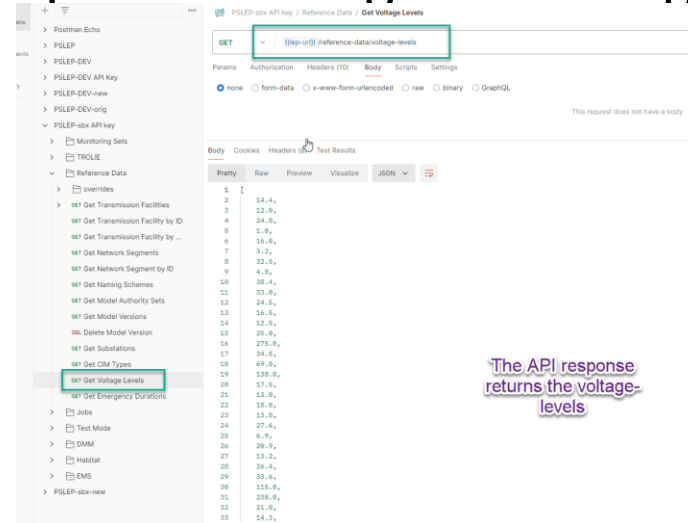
ents

y

Postman Echo
PSLEP
PSLEP-DEV
PSLEP-DEV API Key
PSLEP-DEV-new
PSLEP-DEV-orig
PSLEP-sbx API key
Monitoring Sets
TROLIE
Reference Data
overrides
GET Get Transmission Facilities
GET Get Transmission Facility by ID
GET Get Transmission Facility by ...
GET Get Network Segments
GET Get Network Segment by ID
GET Get Naming Schemes
GET Get Model Authority Sets
GET Get Model Versions
DEL Delete Model Version
GET Get Substations
GET Get CIM Types
GET Get Voltage Levels
GET Get Emergency Durations
Jobs
Test Mode
DMM
Habitat
EMS
PSLEP-sbx-new

PSLEP-sbx API key / Reference Data / Get Voltage Levels

GET {{lep-url}} /reference-data/voltage-levels

Params Authorization Headers (10) Body Scripts Settings

none form-data x-www-form-urlencoded raw binary GraphQL

This request does not have a body

Body Cookies Headers (8) Test Results

Pretty Raw Preview Visualize JSON

1 [
2 14.4,
3 12.0,
4 24.0,
5 1.0,
6 16.0,
7 3.2,
8 32.5,
9 4.8,
10 38.4,
11 33.0,
12 24.5,
13 16.5,
14 12.5,
15 26.0,
16 275.0,
17 34.5,
18 69.0,
19 138.0,
20 17.5,
21 13.0,
22 10.0,
23 13.8,
24 27.6,
25 6.9,
26 20.9,
27 13.2,
28 26.4,
29 33.6,
30 115.0,
31 230.0,
32 21.0,
33 14.3,

The API response returns the voltage-levels